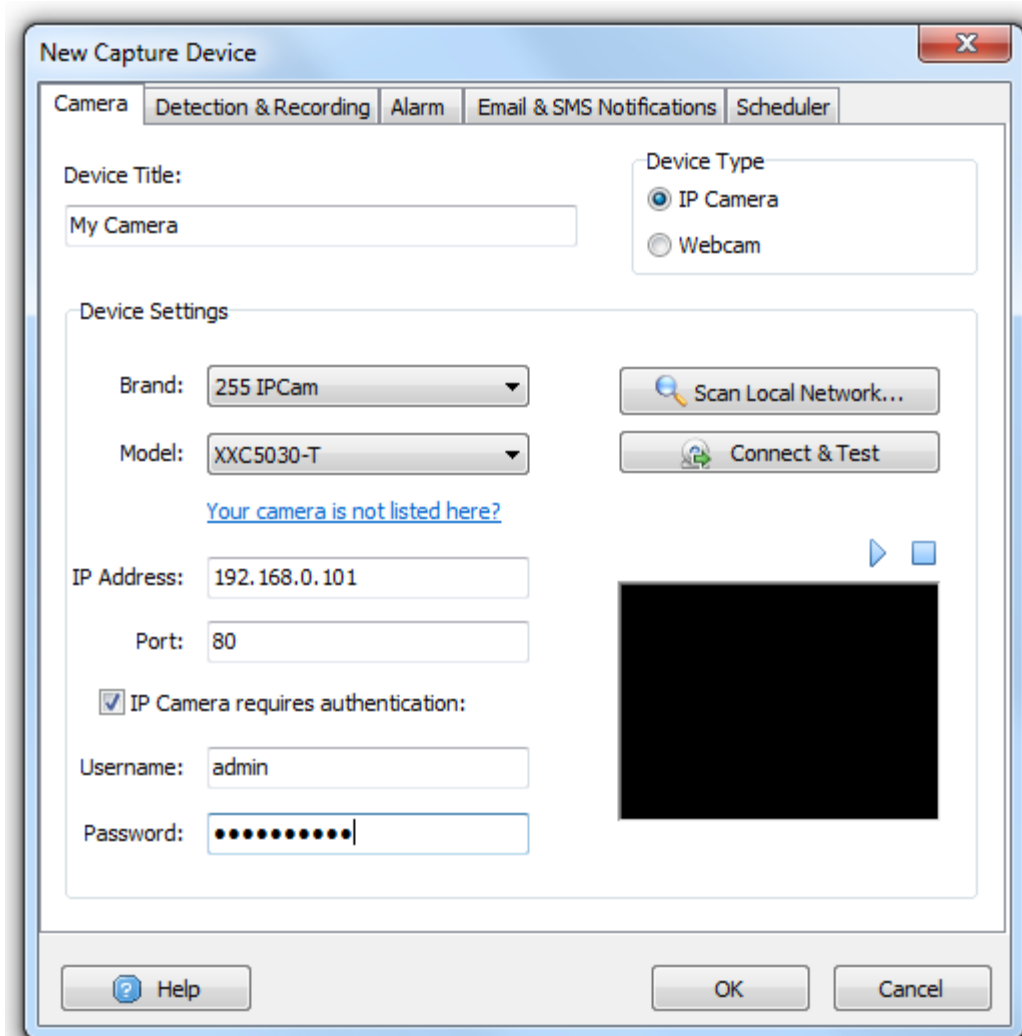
New Capture Device

Camera | Detection & Recording | Alarm | Email & SMS Notifications | Scheduler

Device Title:
My Camera

Device Type
IP Camera
Webcam

Device Settings

Brand: 255 IPCam
Model: XXC5030-T
Your camera is not listed here?

Scan Local Network...
Connect & Test

IP Address: 192.168.0.101
Port: 80
IP Camera requires authentication:
Username: admin
Password: ●●●●●●●●●●●

Help
OK
Cancel